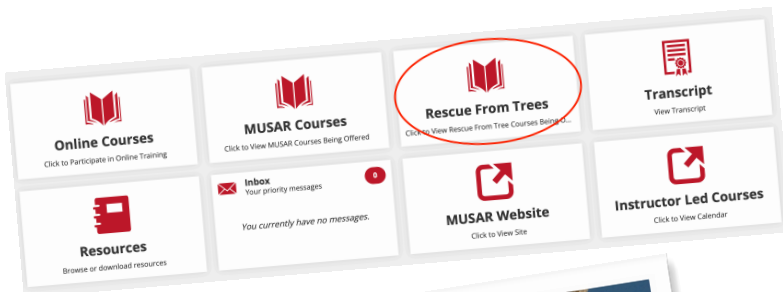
Online Courses
Click to Participate in Online Training

MUSAR Courses
Click to View MUSAR Courses Being Offered

Rescue From Trees
Click to View Rescue From Tree Courses Being O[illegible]

Transcript
View Transcript

Resources
Browse or download resources

Inbox
Your priority messages
0
You currently have no messages.

MUSAR Website
Click to View Site

Instructor Led Courses
Click to View Calendar